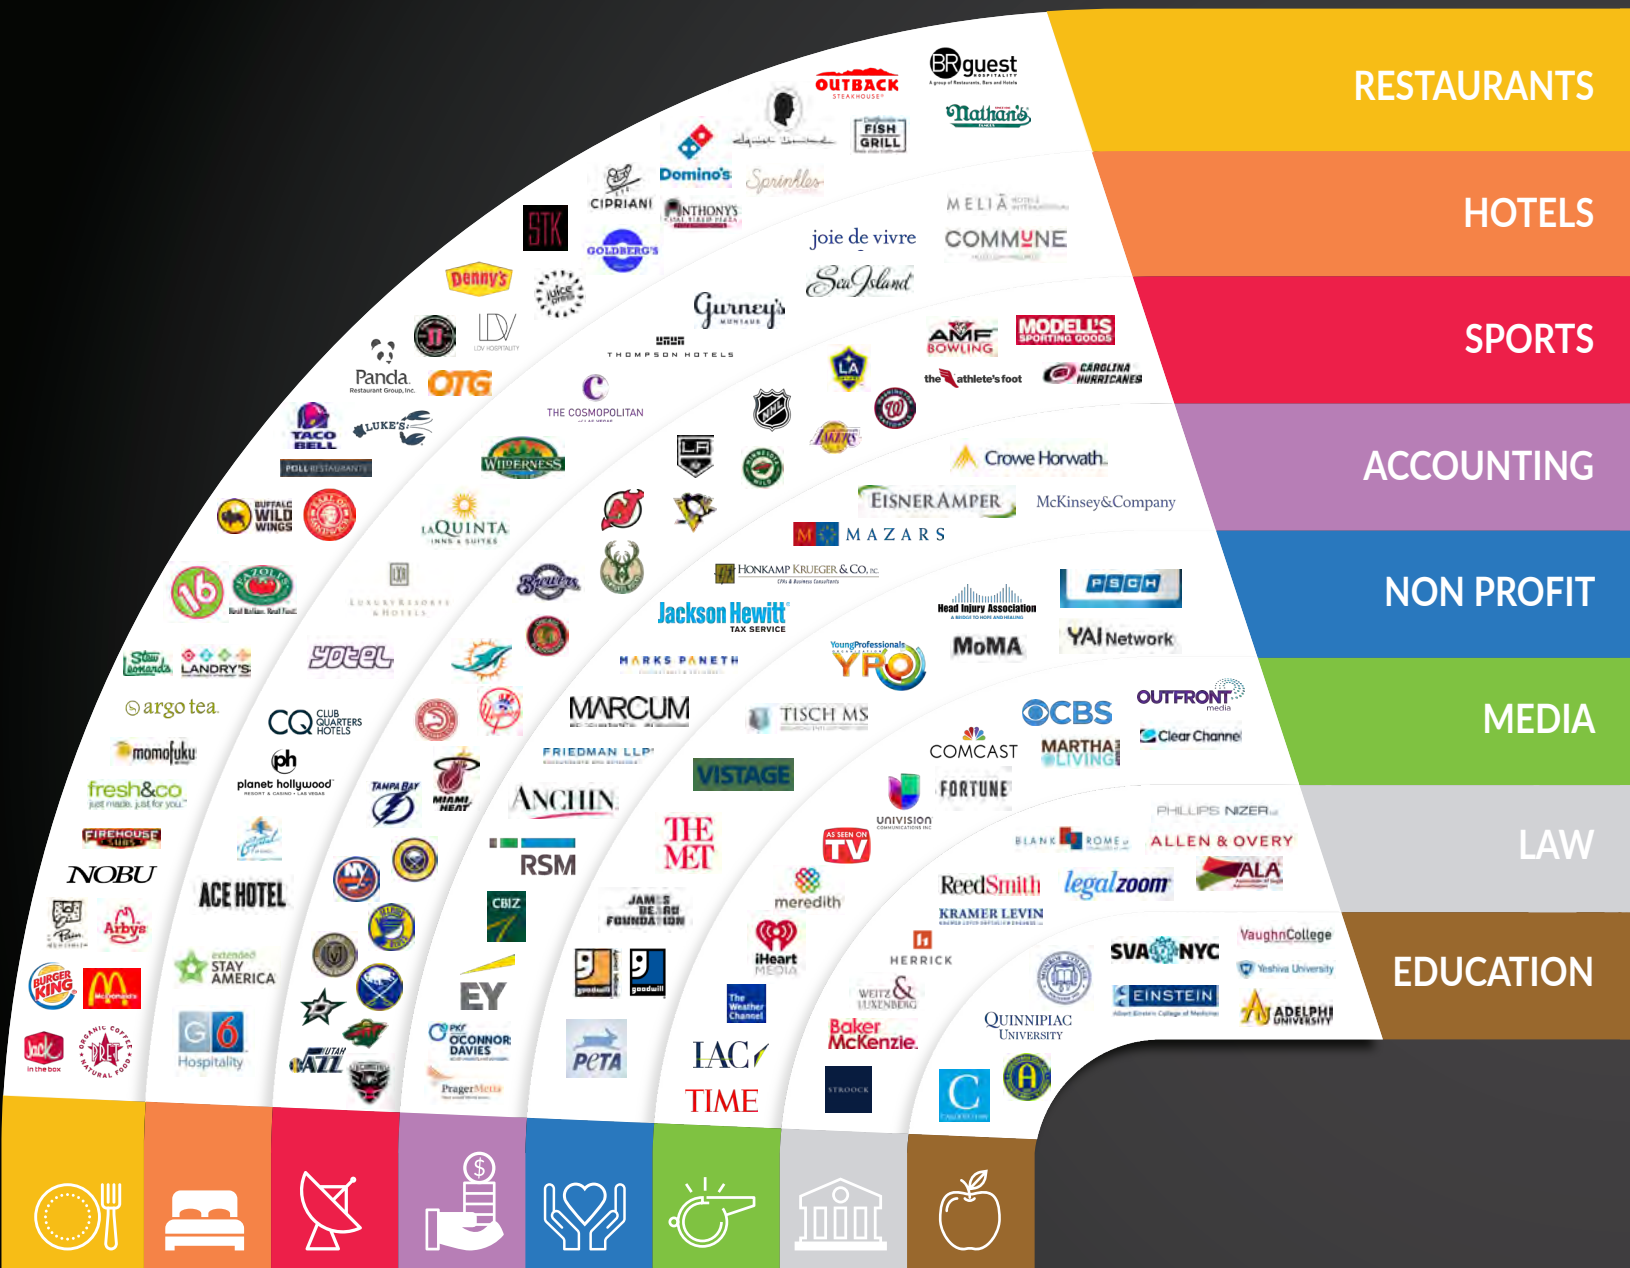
RESTAURANTS

HOTELS

SPORTS

ACCOUNTING

NON PROFIT

MEDIA

LAW

EDUCATION

BR guest HOSPITALITY

OUTBACK STEAKHOUSE

Nathan's

FISH GRILL

Domino's

Sprinkles

CIPRIANI

ANTHONY'S

STK

GOLDBERG'S

Denny's

juice press

LDV

Panda Restaurant Group, Inc.

OTG

TACO BELL

LUKE'S

POLLI RESTAURANTS

BUFFALO WILD WINGS

Stew Leonard's

LANDRY'S

argo tea

momofuku

fresh&co just made. just for you.

FIREHOUSE SUBS

NOBU

Arby's

BURGER KING

Jack in the box

PRET

MELIÃ

joie de vivre

COMMUNE

Sea Island

Gurney's MONTAUK

THOMPSON HOTELS

THE COSMOPOLITAN

WILDERNESS

LA QUINTA INNS & SUITES

LUXURY RESORTS & HOTELS

YOTEL

CQ CLUB QUARTERS HOTELS

ph planet hollywood

ACE HOTEL

extended STAY AMERICA

G6 Hospitality

MODELL'S SPORTING GOODS

AMF BOWLING

the athlete's foot

CAROLINA HURRICANES

LA

LAKERS

Brewers

Crowe Horwath

EISNERAMPER

McKinsey&Company

MAZARS

HONKAMP KRUEGER & CO.

Jackson Hewitt TAX SERVICE

MARKS PANETH

MARCUM

FRIEDMAN LLP

VISTAGE

ANCHIN

RSM

CBIZ

EY

O'CONNOR DAVIES

PragerMetis

Head Injury Association

PSCH

YoungProfessionals YPO

MoMA

YAI Network

TISCH MS

THE MET

JAMES BEARD FOUNDATION

goodwill

PeTA

IAC

TIME

AS SEEN ON TV

meredith

iHeart MEDIA

The Weather Channel

CBS

OUTFRONT media

Clear Channel

COMCAST

MARTHA LIVING

FORTUNE

UNIVISION

PHILLIPS NIZER

BLANK ROME

ALLEN & OVERY

ReedSmith

legalzoom

ALA

KRAMER LEVIN

HERRICK

WEITZ & LUXENBERG

Baker McKenzie

STROOCK

SVA NYC

VaughnCollege

Yeshiva University

EINSTEIN

ADELPHI UNIVERSITY

QUINNIPIAC UNIVERSITY